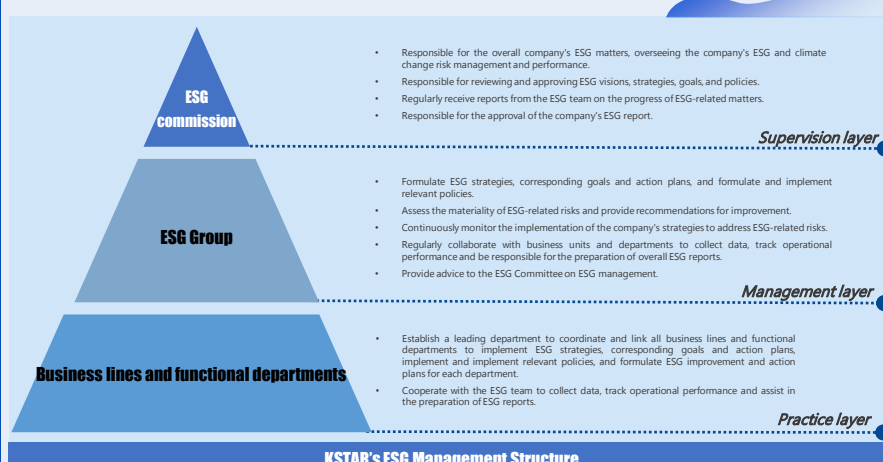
ESG commission

• Responsible for the overall company's ESG matters, overseeing the company's ESG and climate change risk management and performance.
• Responsible for reviewing and approving ESG visions, strategies, goals, and policies.
• Regularly receive reports from the ESG team on the progress of ESG-related matters.
• Responsible for the approval of the company's ESG report.

Supervision layer

ESG Group

• Formulate ESG strategies, corresponding goals and action plans, and formulate and implement relevant policies.
• Assess the materiality of ESG-related risks and provide recommendations for improvement.
• Continuously monitor the implementation of the company's strategies to address ESG-related risks.
• Regularly collaborate with business units and departments to collect data, track operational performance and be responsible for the preparation of overall ESG reports.
• Provide advice to the ESG Committee on ESG management.

Management layer

Business lines and functional departments

• Establish a leading department to coordinate and link all business lines and functional departments to implement ESG strategies, corresponding goals and action plans, implement and implement relevant policies, and formulate ESG improvement and action plans for each department.
• Cooperate with the ESG team to collect data, track operational performance and assist in the preparation of ESG reports.

Practice layer

KSTAR's ESG Management Structure